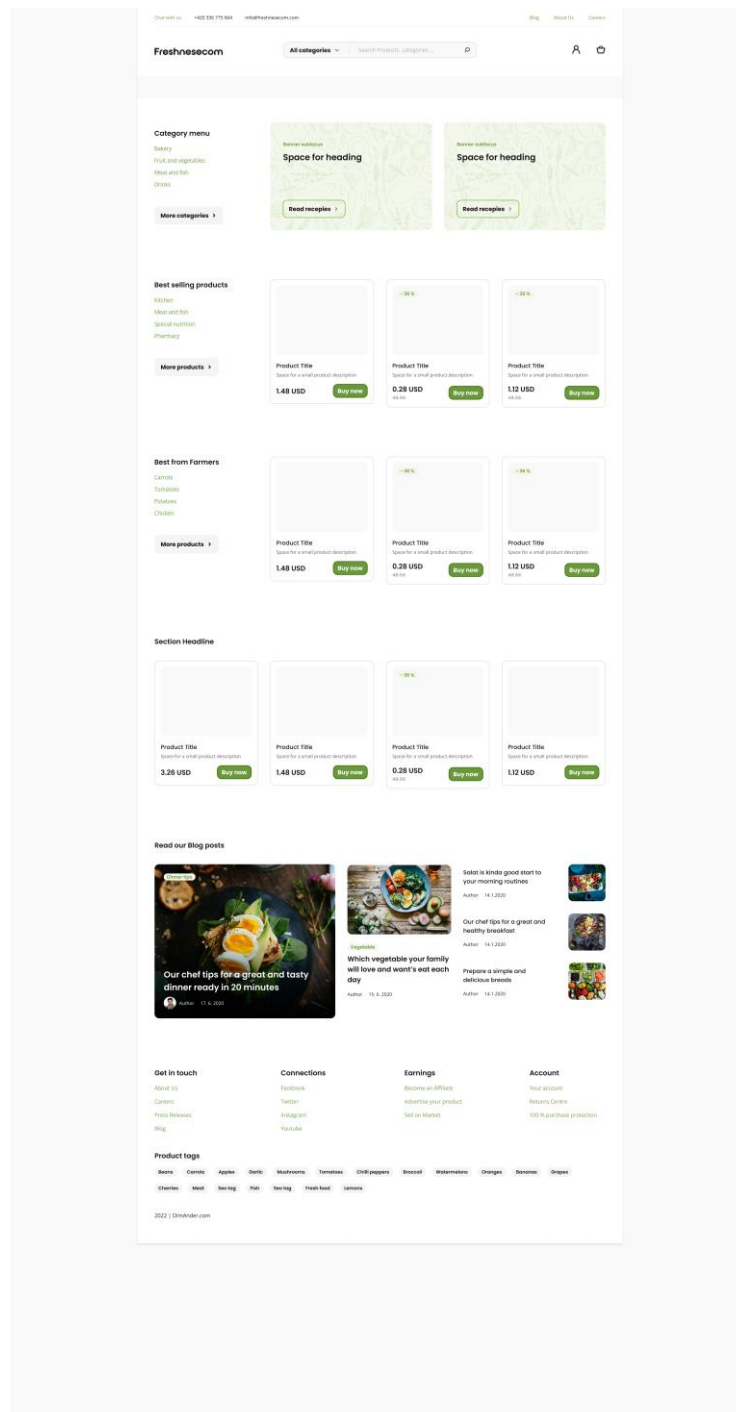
Chat with us +420 336 775 664 info@freshnesecom.com Blog About Us Careers

Freshnesecom

All categories Search Products, categories ...

Category menu
Bakery
Fruit and vegetables
Meat and fish
Drinks

More categories

Banner subfocus
Space for heading
Read recepies

Banner subfocus
Space for heading
Read recepies

Best selling products
Kitchen
Meat and fish
Special nutrition
Pharmacy

More products

Product Title
Space for a small product description
1.48 USD
Buy now

- 36 %
Product Title
Space for a small product description
0.28 USD
48.56
Buy now

- 36 %
Product Title
Space for a small product description
1.12 USD
48.56
Buy now

Best from Farmers
Carrots
Tomatoes
Potatoes
Chicken

More products

Product Title
Space for a small product description
1.48 USD
Buy now

- 36 %
Product Title
Space for a small product description
0.28 USD
48.56
Buy now

- 36 %
Product Title
Space for a small product description
1.12 USD
48.56
Buy now

Section Headline

Product Title
Space for a small product description
3.26 USD
Buy now

Product Title
Space for a small product description
1.48 USD
Buy now

- 36 %
Product Title
Space for a small product description
0.28 USD
48.56
Buy now

Product Title
Space for a small product description
1.12 USD
Buy now

Read our Blog posts

Dinner tips
Our chef tips for a great and tasty dinner ready in 20 minutes
Author 17. 6. 2020

Vegetable
Which vegetable your family will love and want's eat each day
Author 15. 6. 2020

Salat is kinda good start to your morning routines
Author 14.1.2020

Our chef tips for a great and healthy breakfast
Author 14.1.2020

Prepare a simple and delicious breads
Author 14.1.2020

Get in touch
About Us
Careers
Press Releases
Blog

Connections
Facebook
Twitter
Instagram
Youtube

Earnings
Become an Affiliate
Advertise your product
Sell on Market

Account
Your account
Returns Centre
100 % purchase protection

Product tags
Beans Carrots Apples Garlic Mushrooms Tomatoes Chilli peppers Broccoli Watermelons Oranges Bananas Grapes Cherries Meat Seo tag Fish Seo tag Fresh food Lemons

2022 | DimAnder.com